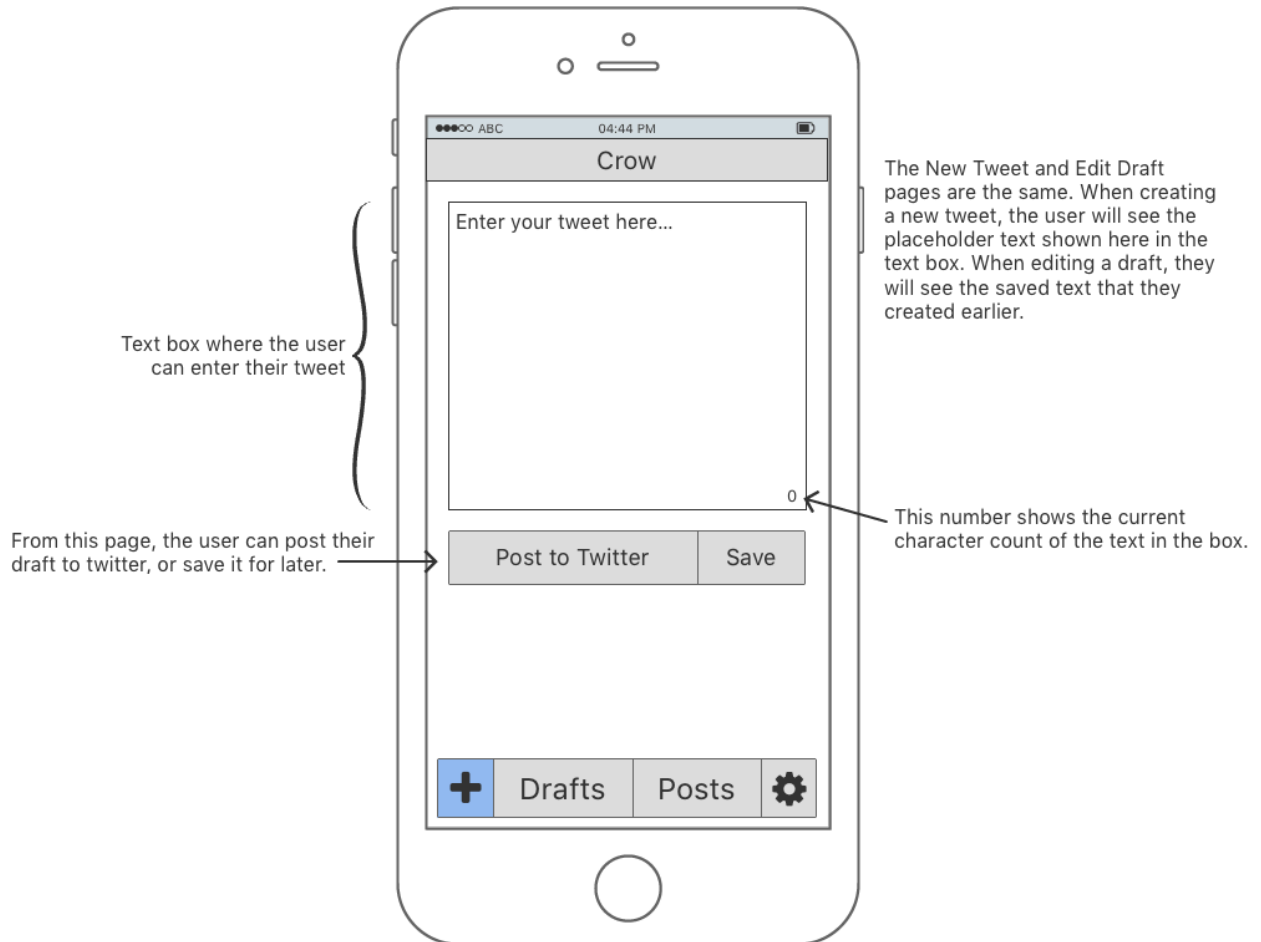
●●●○○ ABC 04:44 PM

Crow

The New Tweet and Edit Draft pages are the same. When creating a new tweet, the user will see the placeholder text shown here in the text box. When editing a draft, they will see the saved text that they created earlier.

Text box where the user can enter their tweet

Enter your tweet here...

0

This number shows the current character count of the text in the box.

From this page, the user can post their draft to twitter, or save it for later.

Post to Twitter

Save

Drafts

Posts